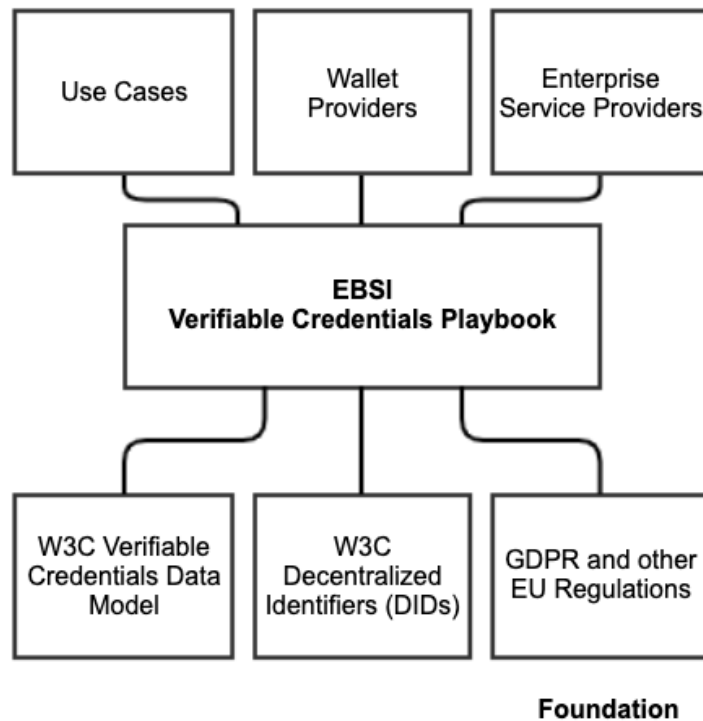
Use Cases

Wallet Providers

Enterprise Service Providers

EBSI
Verifiable Credentials Playbook

W3C Verifiable Credentials Data Model

W3C Decentralized Identifiers (DIDs)

GDPR and other EU Regulations

Foundation